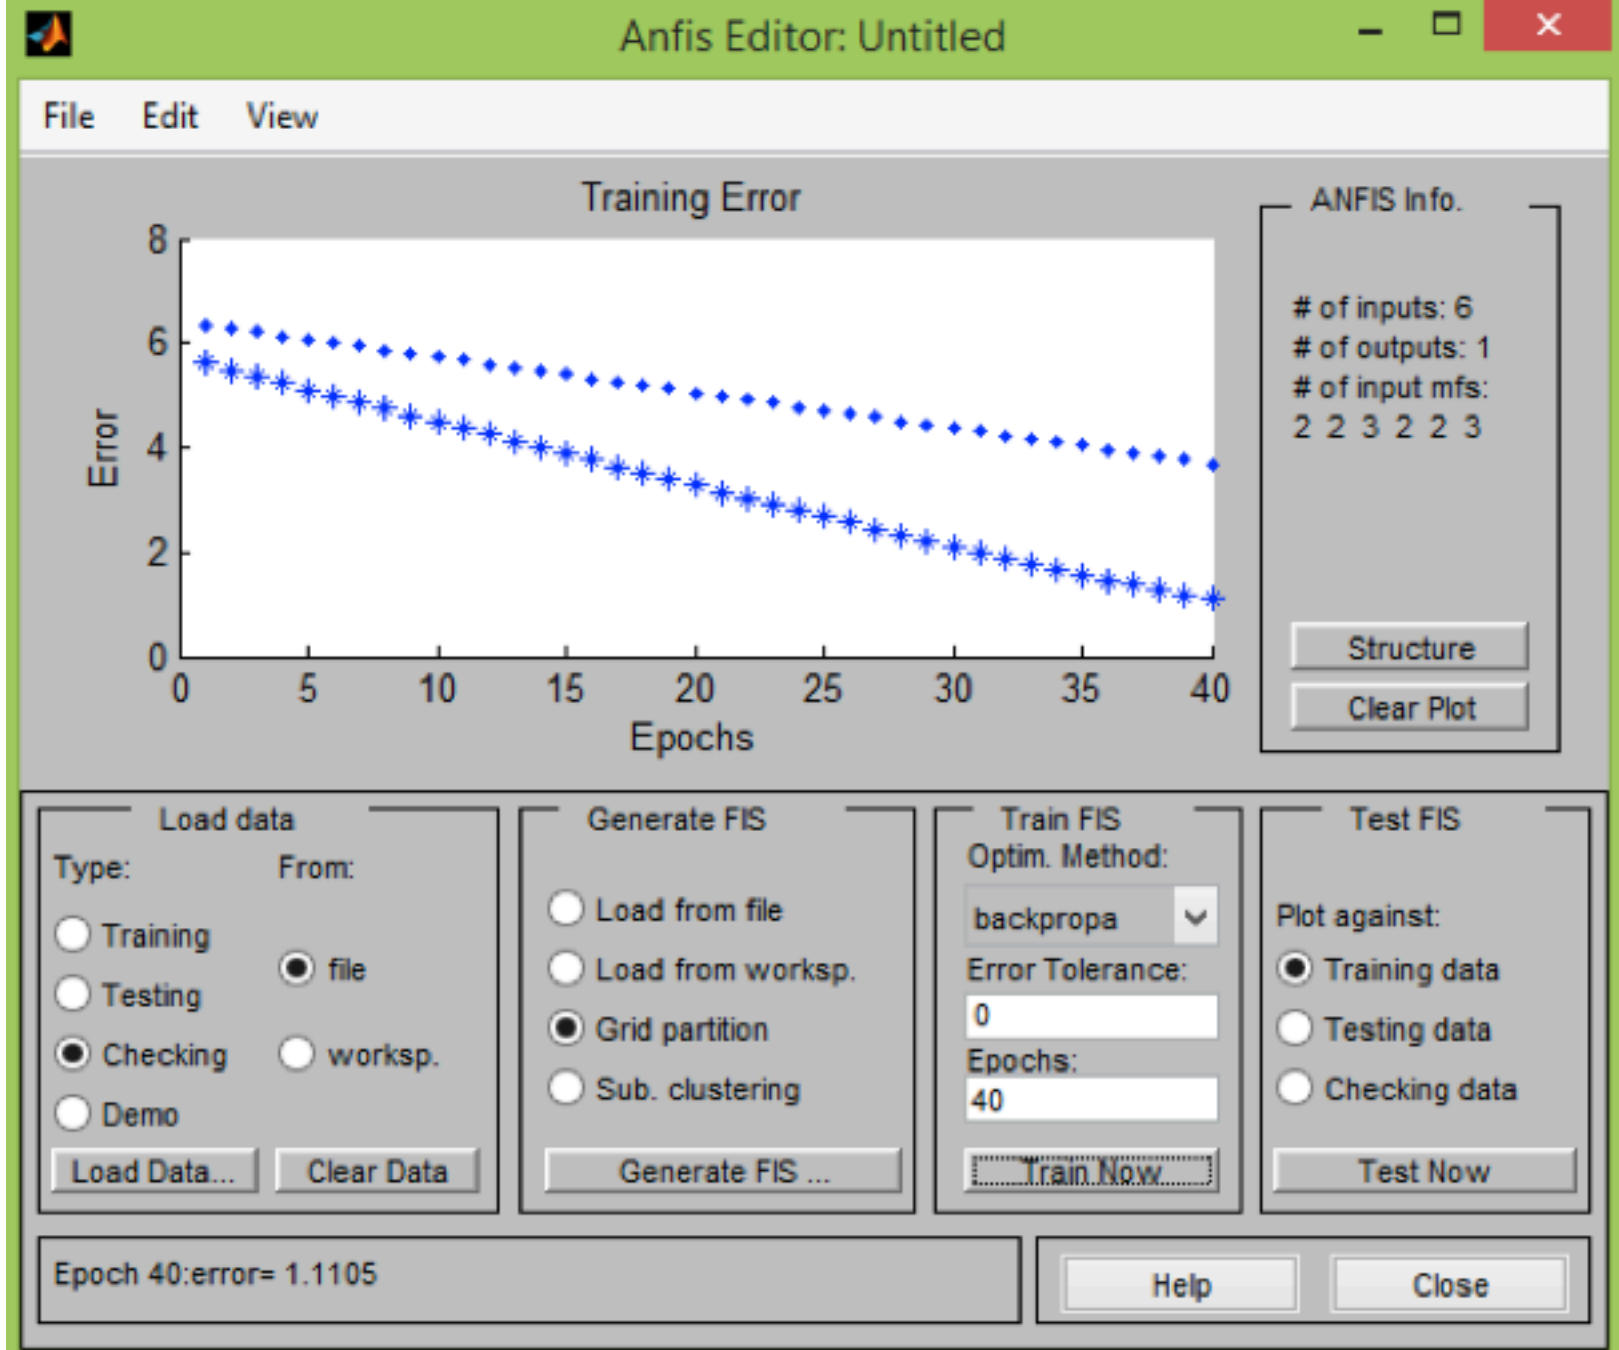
Anfis Editor: Untitled

File Edit View

Training Error

Error

8
6
4
2
0

0 5 10 15 20 25 30 35 40

Epochs

ANFIS Info.

# of inputs: 6
# of outputs: 1
# of input mfs:
2 2 3 2 2 3

Structure

Clear Plot

Load data

Type:

From:

Training

Testing

Checking

Demo

file

worksp.

Load Data...

Clear Data

Generate FIS

Load from file

Load from worksp.

Grid partition

Sub. clustering

Generate FIS ...

Train FIS

Optim. Method:

backpropa

Error Tolerance:

0

Epochs:

40

Train Now

Test FIS

Plot against:

Training data

Testing data

Checking data

Test Now

Epoch 40:error= 1.1105

Help

Close